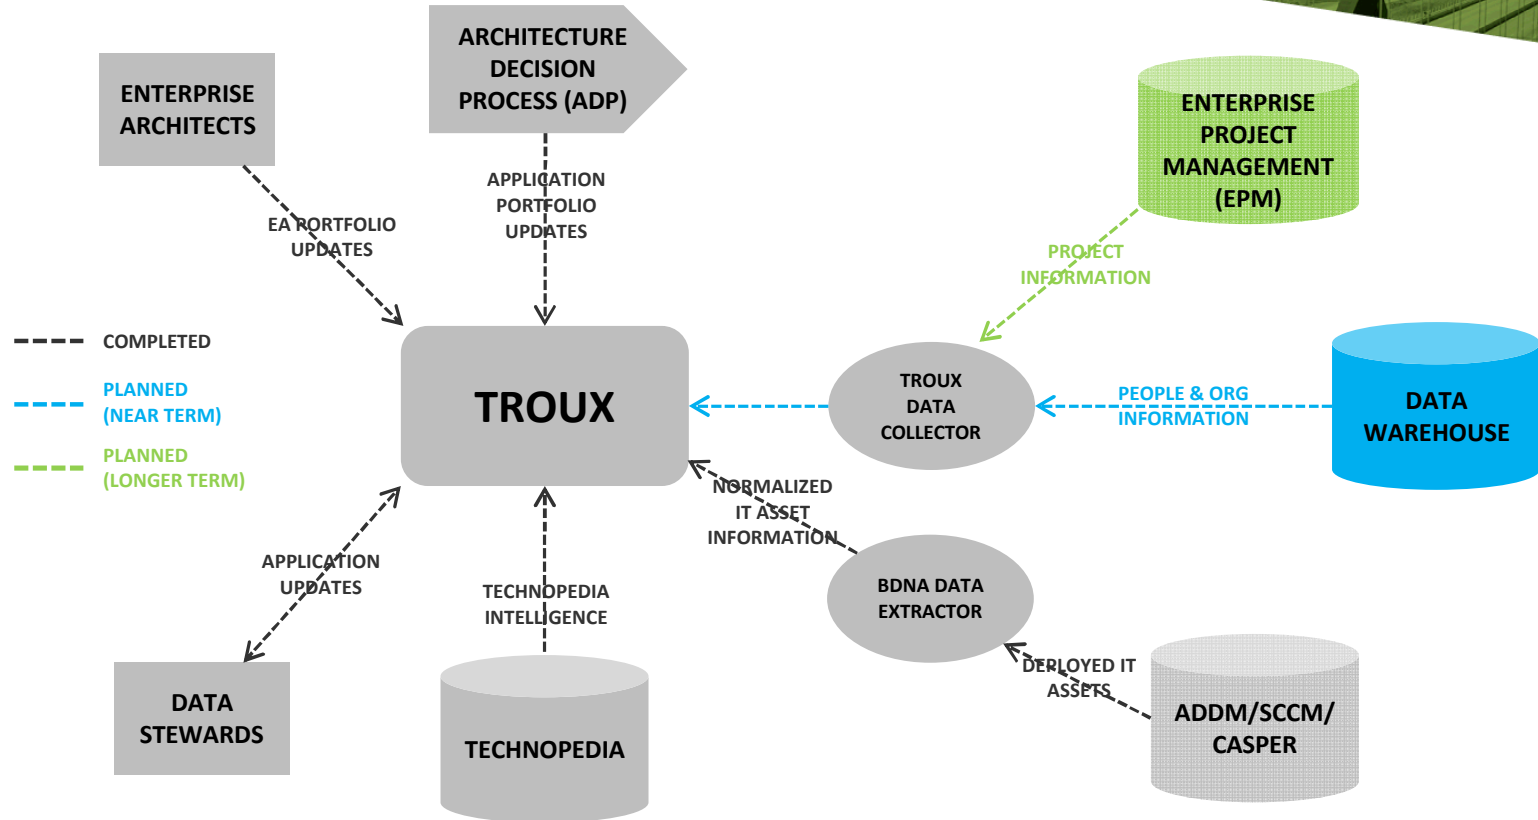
ENTERPRISE ARCHITECTS

ARCHITECTURE DECISION PROCESS (ADP)

ENTERPRISE PROJECT MANAGEMENT (EPM)

EA PORTFOLIO UPDATES

APPLICATION PORTFOLIO UPDATES

PROJECT INFORMATION

COMPLETED

PLANNED (NEAR TERM)

PLANNED (LONGER TERM)

TROUX

TROUX DATA COLLECTOR

PEOPLE & ORG INFORMATION

DATA WAREHOUSE

NORMALIZED IT ASSET INFORMATION

BDNA DATA EXTRACTOR

APPLICATION UPDATES

TECHNOPEDIA INTELLIGENCE

DEPLOYED IT ASSETS

DATA STEWARDS

TECHNOPEDIA

ADDM/SCCM/ CASPER